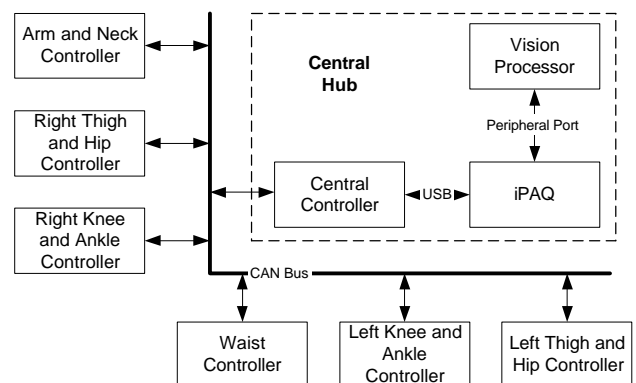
Arm and Neck Controller

Right Thigh and Hip Controller

Right Knee and Ankle Controller

Central Hub

Vision Processor

Peripheral Port

Central Controller

USB

iPAQ

CAN Bus

Waist Controller

Left Knee and Ankle Controller

Left Thigh and Hip Controller